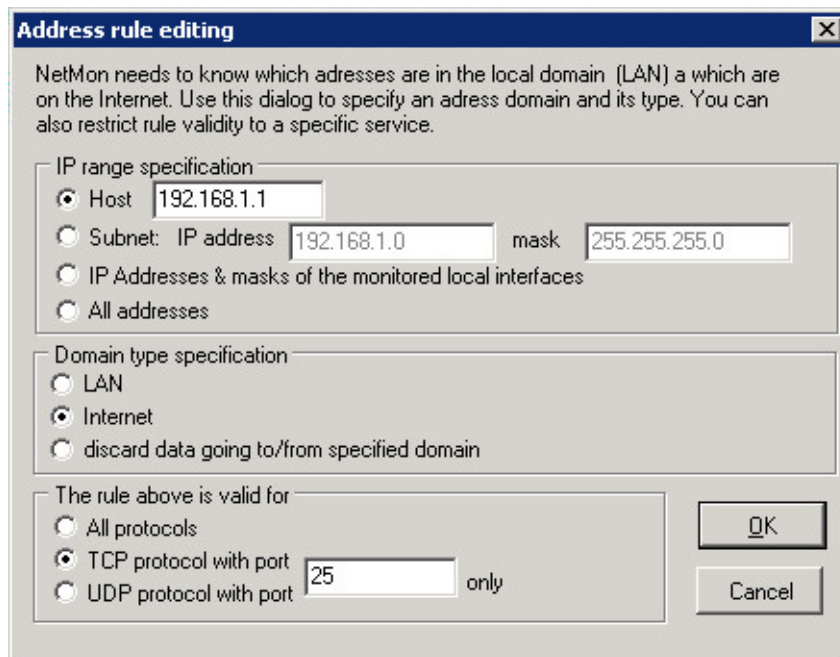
Address rule editing

NetMon needs to know which adresses are in the local domain (LAN) a which are on the Internet. Use this dialog to specify an adress domain and its type. You can also restrict rule validity to a specific service.

IP range specification

Host 192.168.1.1

Subnet: IP address 192.168.1.0 mask 255.255.255.0

IP Addresses & masks of the monitored local interfaces

All addresses

Domain type specification

LAN

Internet

discard data going to/from specified domain

The rule above is valid for

All protocols

TCP protocol with port 25 only

UDP protocol with port

OK

Cancel